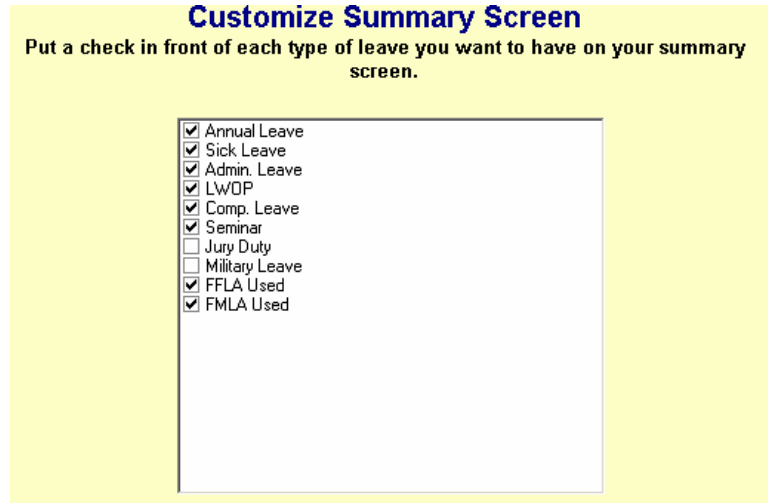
Customize Summary Screen

Put a check in front of each type of leave you want to have on your summary screen.

☑ Annual Leave
☑ Sick Leave
☑ Admin. Leave
☑ LWOP
☑ Comp. Leave
☑ Seminar
☐ Jury Duty
☐ Military Leave
☑ FFLA Used
☑ FMLA Used